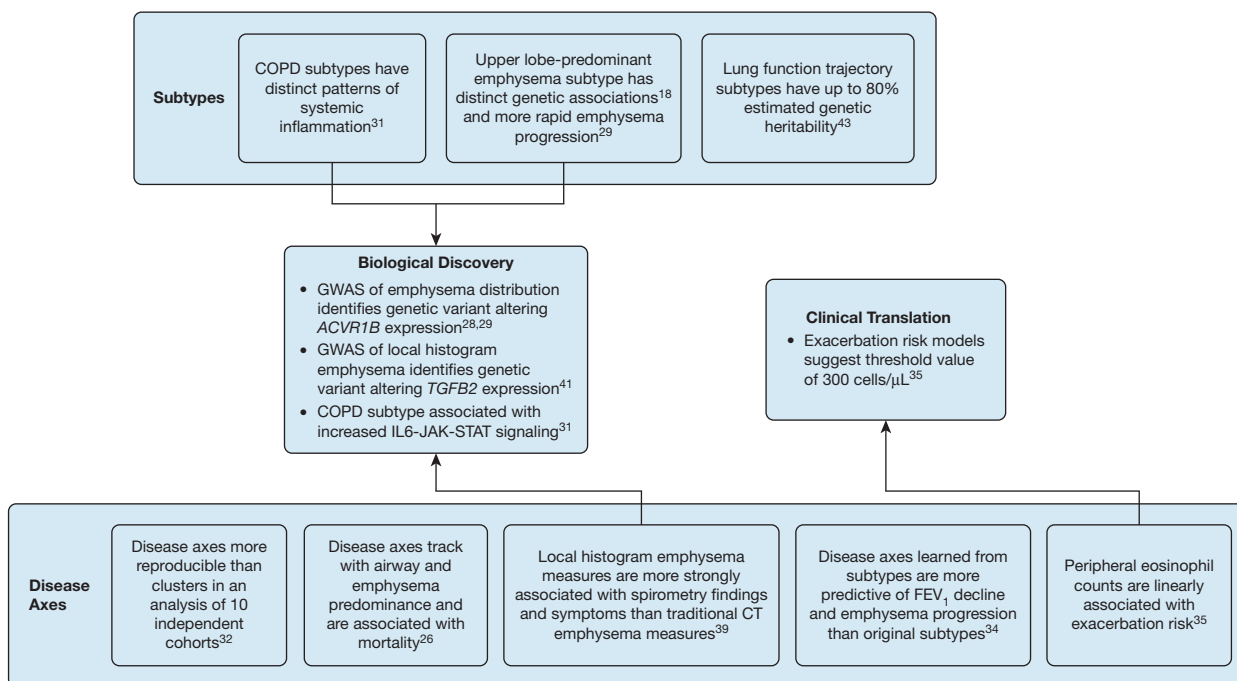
Subtypes

COPD subtypes have distinct patterns of systemic inflammation$^{31}$

Upper lobe-predominant emphysema subtype has distinct genetic associations$^{18}$ and more rapid emphysema progression$^{29}$

Lung function trajectory subtypes have up to 80% estimated genetic heritability$^{43}$

Biological Discovery
• GWAS of emphysema distribution identifies genetic variant altering *ACVR1B* expression$^{28,29}$
• GWAS of local histogram emphysema identifies genetic variant altering *TGFB2* expression$^{41}$
• COPD subtype associated with increased IL6-JAK-STAT signaling$^{31}$

Clinical Translation
• Exacerbation risk models suggest threshold value of 300 cells/$\mu$L$^{35}$

Disease Axes

Disease axes more reproducible than clusters in an analysis of 10 independent cohorts$^{32}$

Disease axes track with airway and emphysema predominance and are associated with mortality$^{26}$

Local histogram emphysema measures are more strongly associated with spirometry findings and symptoms than traditional CT emphysema measures$^{39}$

Disease axes learned from subtypes are more predictive of $FEV_1$ decline and emphysema progression than original subtypes$^{34}$

Peripheral eosinophil counts are linearly associated with exacerbation risk$^{35}$